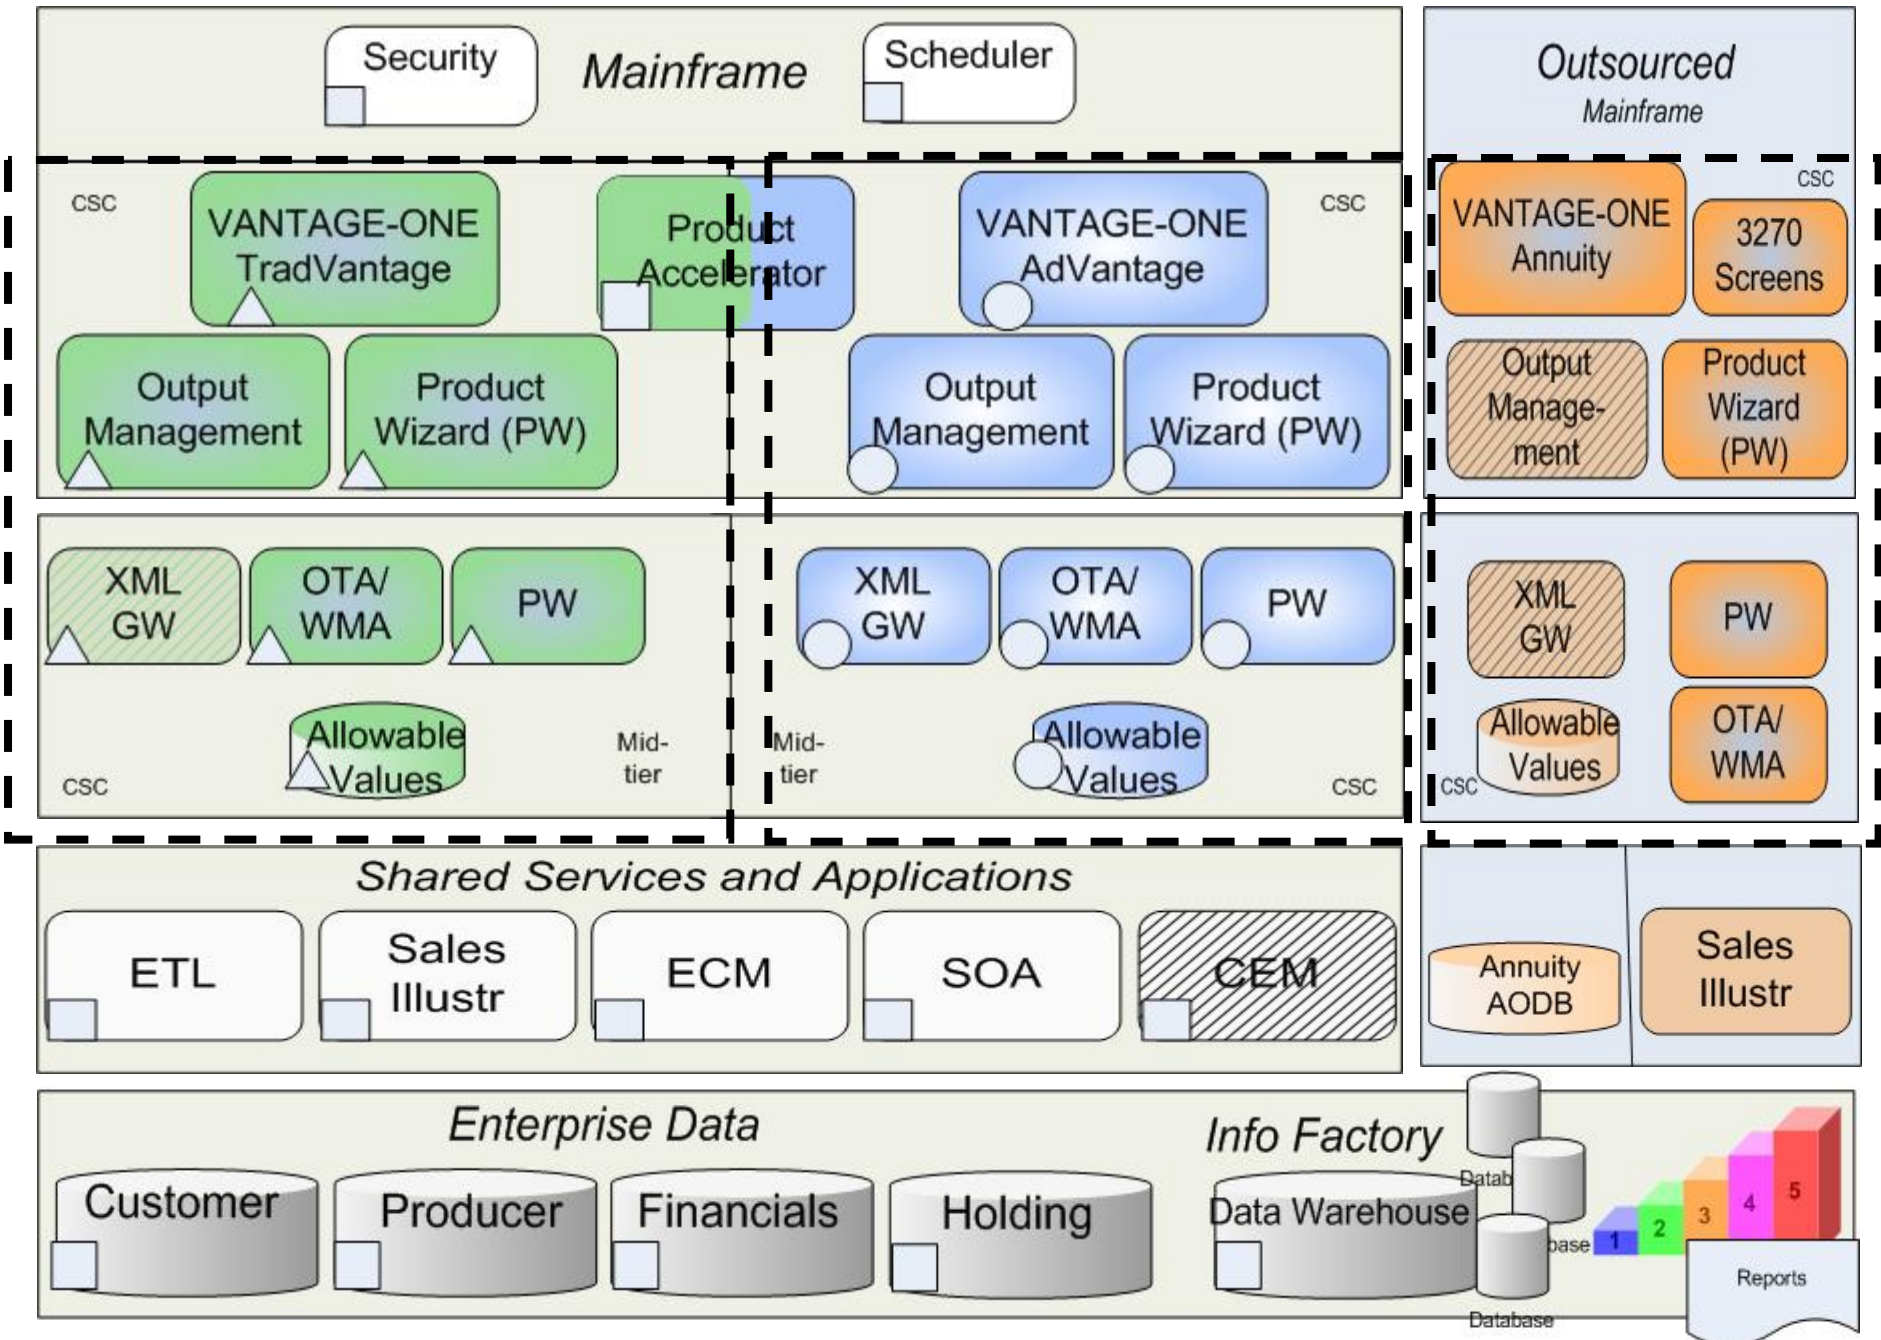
Security

Mainframe

Scheduler

Outsourced
Mainframe

CSC

VANTAGE-ONE TradVantage

Product Accelerator

VANTAGE-ONE AdVantage

CSC

Output Management

Product Wizard (PW)

Output Management

Product Wizard (PW)

CSC

VANTAGE-ONE Annuity

3270 Screens

Output Management

Product Wizard (PW)

XML GW

OTA/ WMA

PW

XML GW

OTA/ WMA

PW

XML GW

PW

Allowable Values

Mid-tier

CSC

Mid-tier

Allowable Values

CSC

Allowable Values

OTA/ WMA

CSC

Shared Services and Applications

ETL

Sales Illustr

ECM

SOA

CEM

Annuity AODB

Sales Illustr

Enterprise Data

Info Factory

Customer

Producer

Financials

Holding

Data Warehouse

Datab

base

Database

1

2

3

4

5

Reports